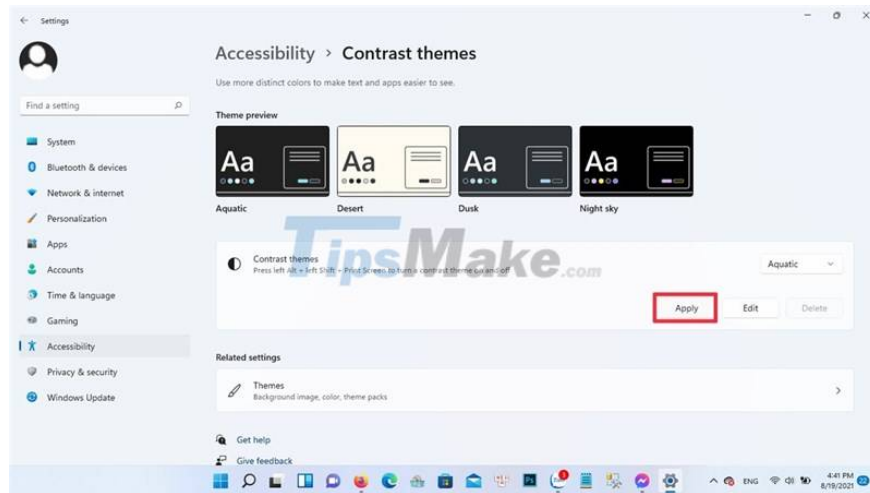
Settings

Find a setting

System
Bluetooth & devices
Network & internet
Personalization
Apps
Accounts
Time & language
Gaming
Accessibility
Privacy & security
Windows Update

Accessibility › Contrast themes

Use more distinct colors to make text and apps easier to see.

Theme preview

Aa
Aquatic

Aa
Desert

Aa
Dusk

Aa
Night sky

TipsMake.com

Contrast themes
Press left Alt + left Shift + Print Screen to turn a contrast theme on and off

Aquatic

Apply
Edit
Delete

Related settings

Themes
Background image, color, theme packs

Get help
Give feedback

ENG
4:41 PM
8/19/2021